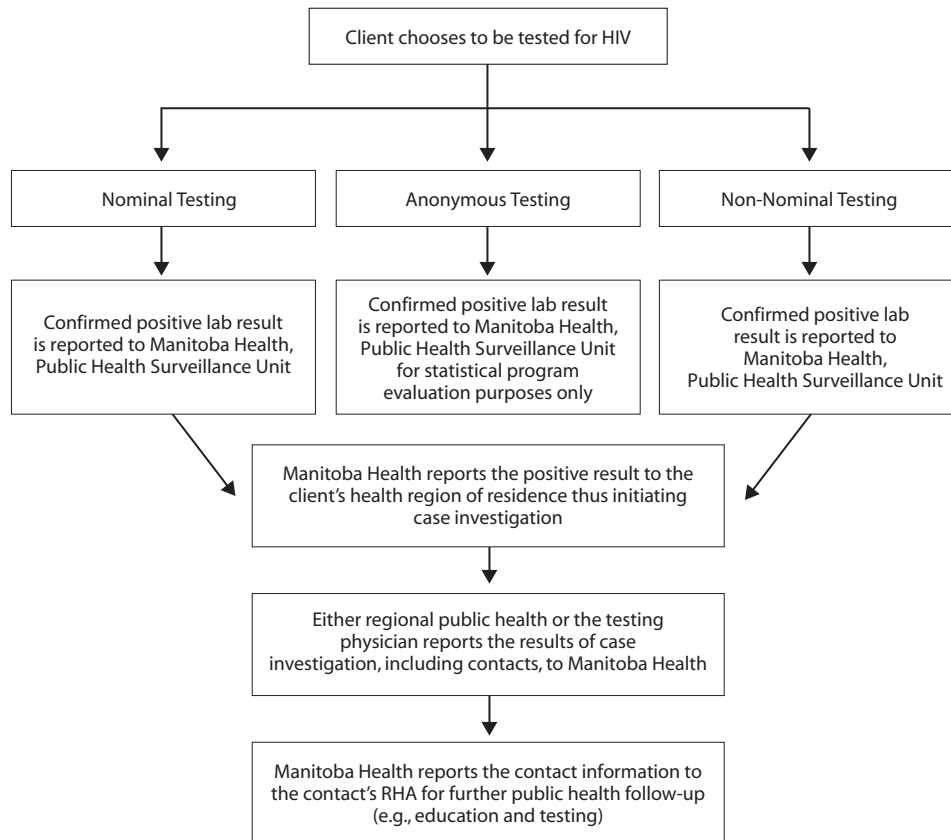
Client chooses to be tested for HIV

Nominal Testing

Anonymous Testing

Non-Nominal Testing

Confirmed positive lab result is reported to Manitoba Health, Public Health Surveillance Unit

Confirmed positive lab result is reported to Manitoba Health, Public Health Surveillance Unit for statistical program evaluation purposes only

Confirmed positive lab result is reported to Manitoba Health, Public Health Surveillance Unit

Manitoba Health reports the positive result to the client's health region of residence thus initiating case investigation

Either regional public health or the testing physician reports the results of case investigation, including contacts, to Manitoba Health

Manitoba Health reports the contact information to the contact's RHA for further public health follow-up (e.g., education and testing)